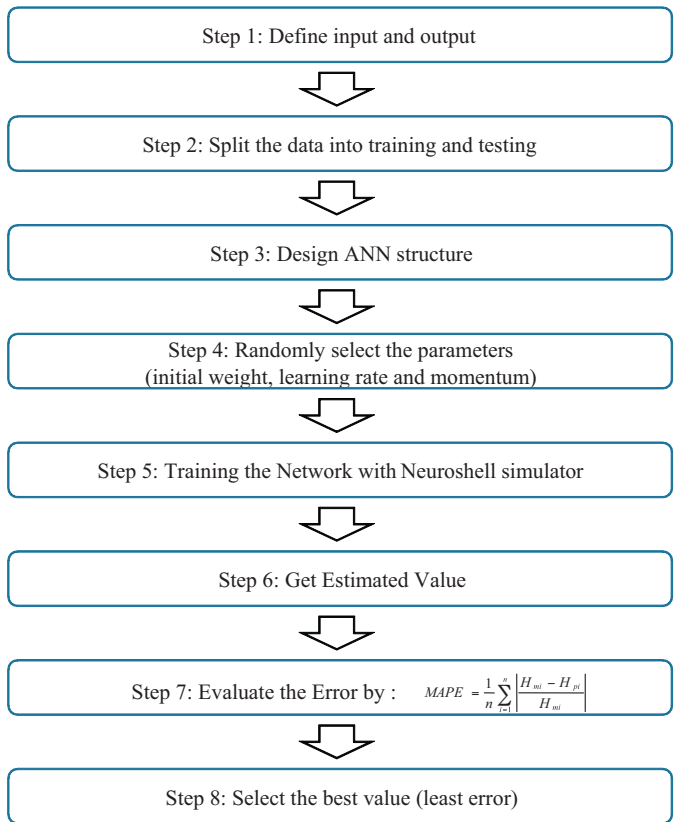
Step 1: Define input and output

Step 2: Split the data into training and testing

Step 3: Design ANN structure

Step 4: Randomly select the parameters
(initial weight, learning rate and momentum)

Step 5: Training the Network with Neuroshell simulator

Step 6: Get Estimated Value

Step 7: Evaluate the Error by : $MAPE = \frac{1}{n}\sum_{i=1}^{n}\left|\frac{H_{mi} - H_{pi}}{H_{mi}}\right|$

Step 8: Select the best value (least error)